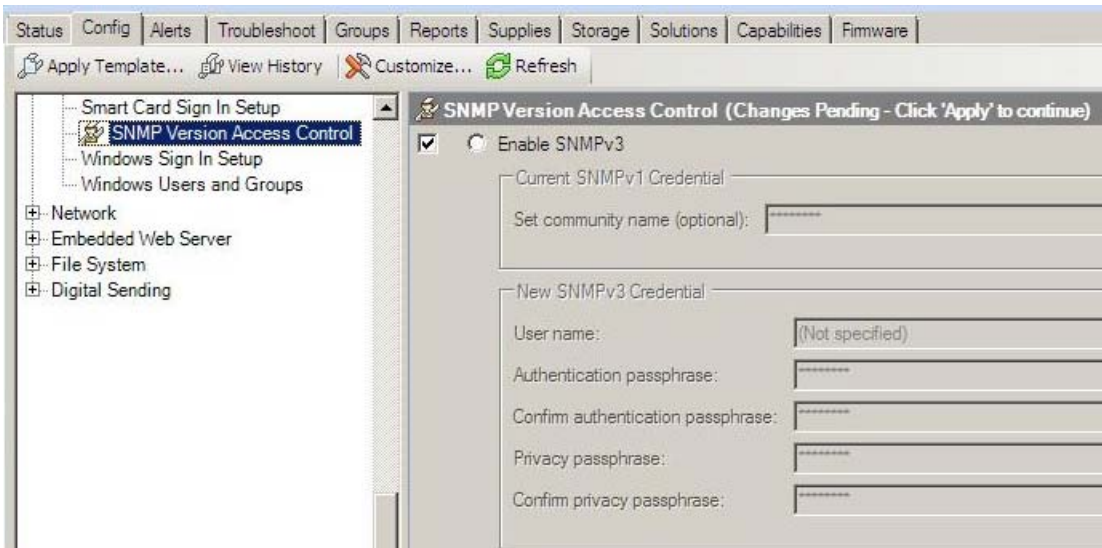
Status | Config | Alerts | Troubleshoot | Groups | Reports | Supplies | Storage | Solutions | Capabilities | Firmware

Apply Template... View History | Customize... Refresh

Smart Card Sign In Setup
SNMP Version Access Control
Windows Sign In Setup
Windows Users and Groups
Network
Embedded Web Server
File System
Digital Sending

SNMP Version Access Control (Changes Pending - Click 'Apply' to continue)

Enable SNMPv3

Current SNMPv1 Credential

Set community name (optional): *********

New SNMPv3 Credential

User name: (Not specified)

Authentication passphrase: *********

Confirm authentication passphrase: *********

Privacy passphrase: *********

Confirm privacy passphrase: *********